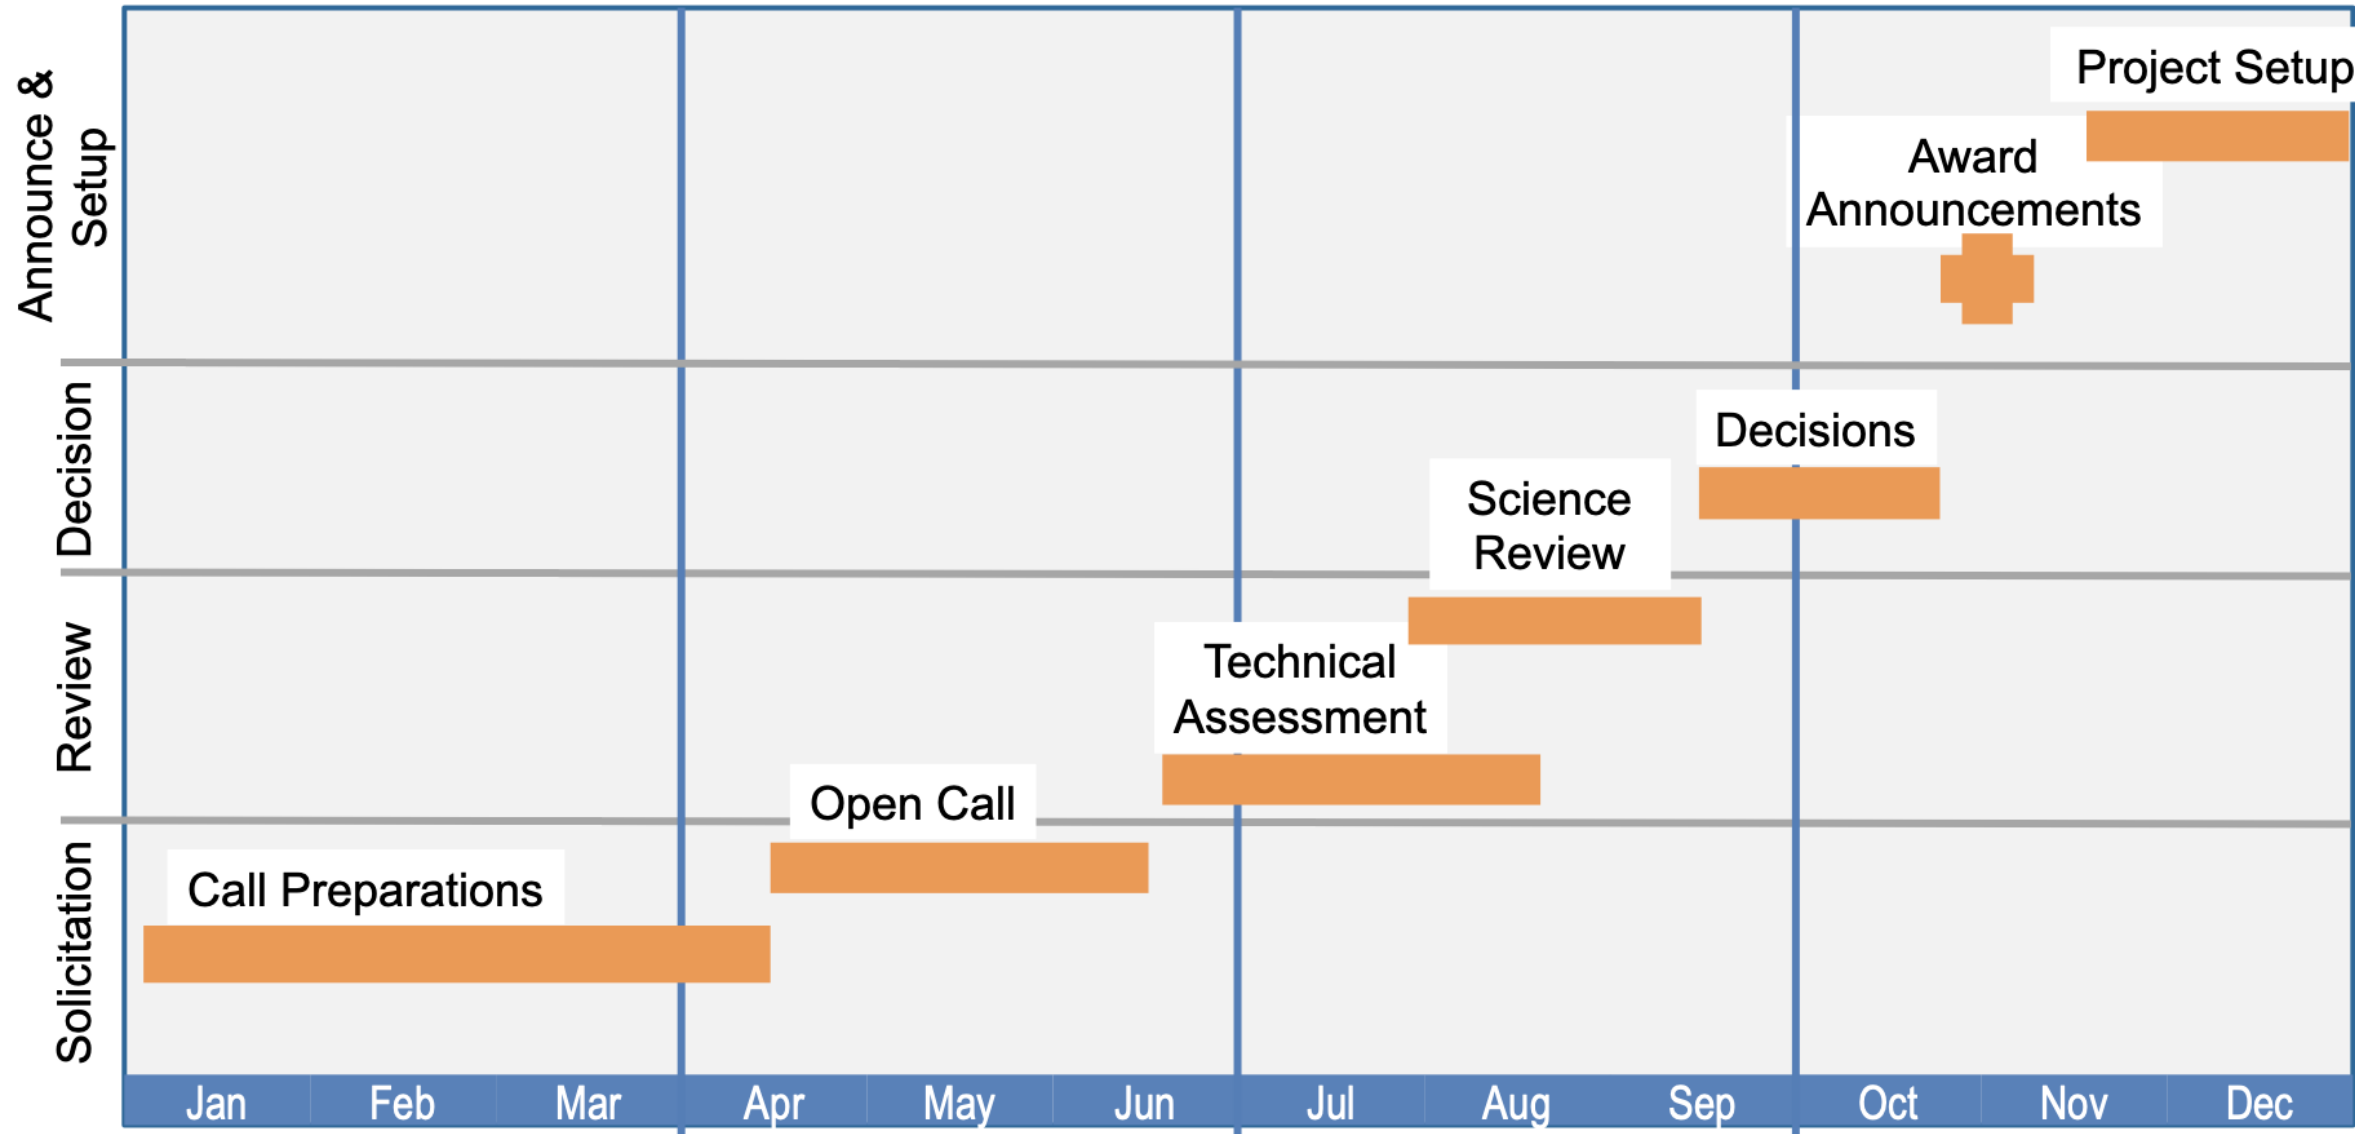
Announce & Setup

Decision

Review

Solicitation

Project Setup

Award Announcements

Decisions

Science Review

Technical Assessment

Open Call

Call Preparations

| Jan | Feb | Mar | Apr | May | Jun | Jul | Aug | Sep | Oct | Nov | Dec |